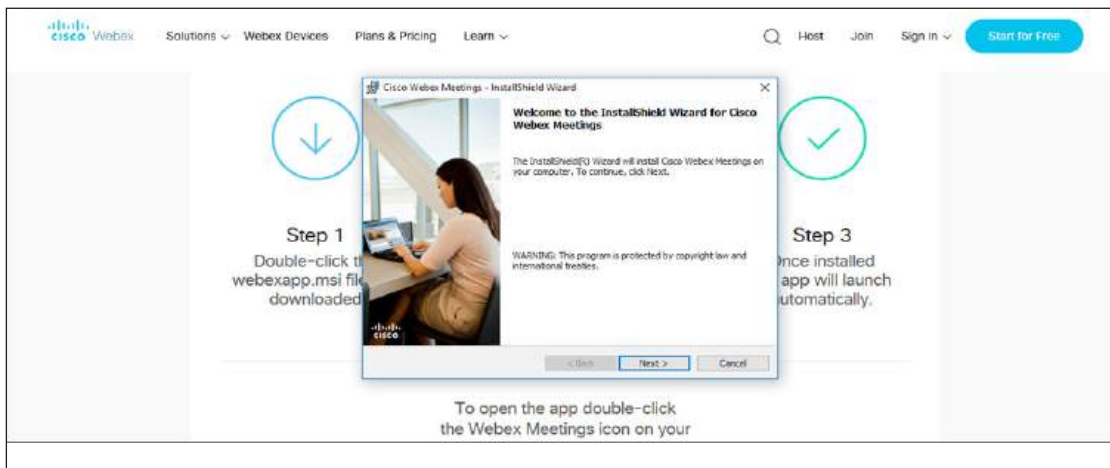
cisco Webex Solutions Webex Devices Plans & Pricing Learn Host Join Sign in Start for Free

Cisco Webex Meetings - InstallShield Wizard

Welcome to the InstallShield Wizard for Cisco Webex Meetings

The InstallShield(R) Wizard will install Cisco Webex Meetings on your computer. To continue, click Next.

WARNING: This program is protected by copyright law and international treaties.

cisco

< Back Next > Cancel

Step 1
Double-click th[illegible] webexapp.msi fil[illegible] downloaded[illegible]

Step 3
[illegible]nce installed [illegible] app will launch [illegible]utomatically.

To open the app double-click the Webex Meetings icon on your